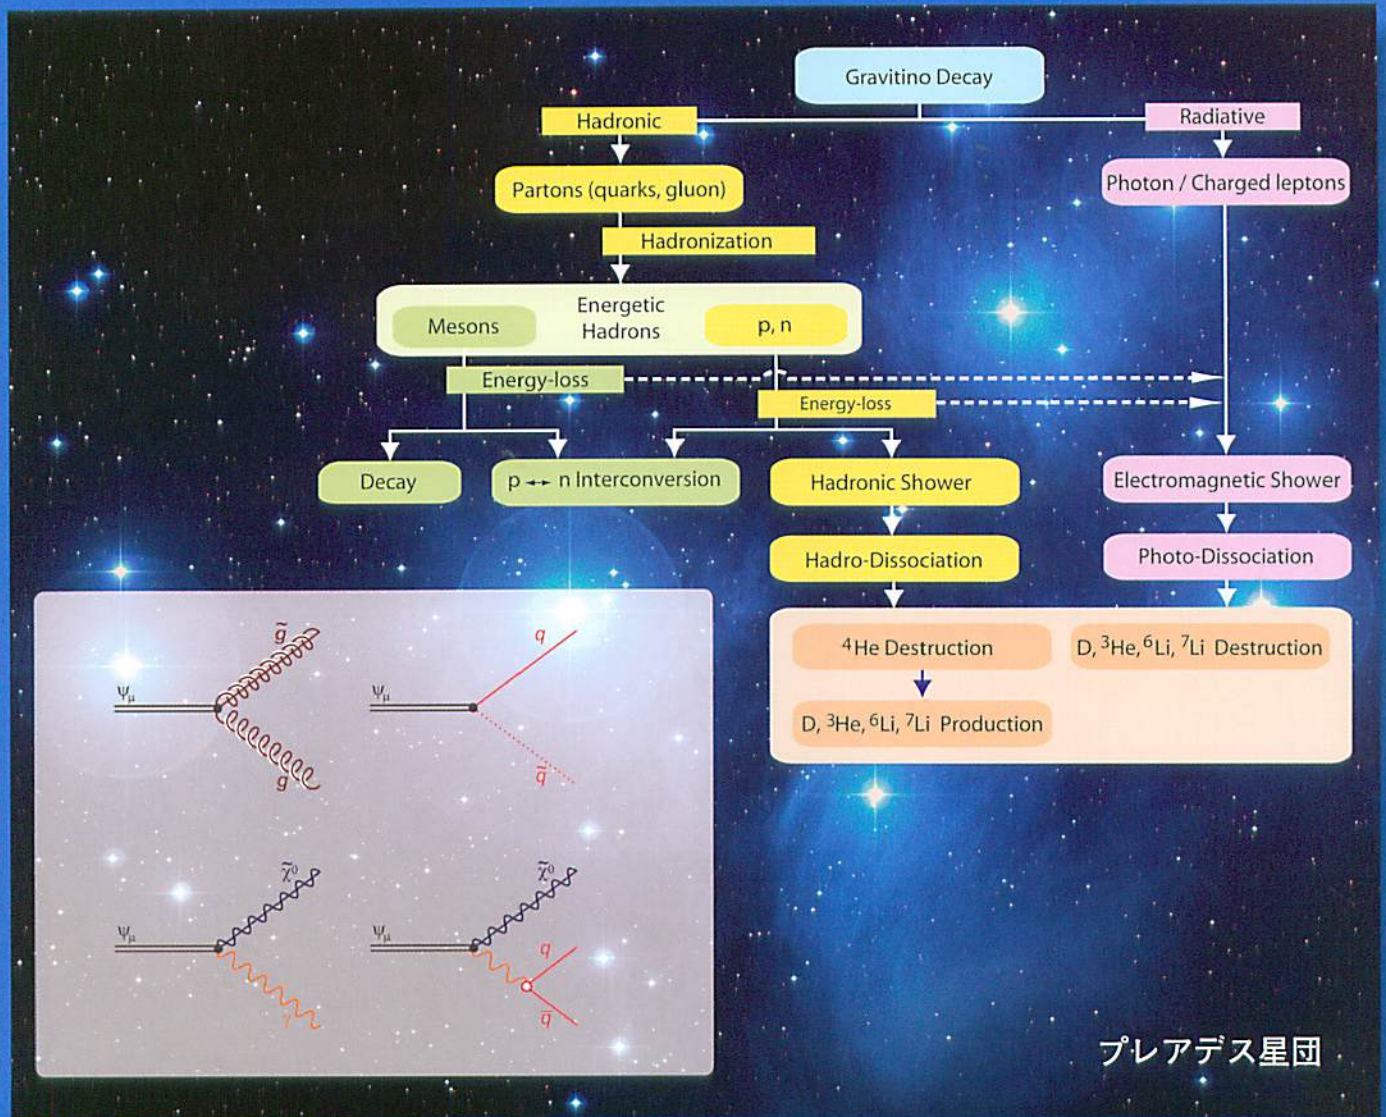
Gravitino Decay

Hadronic

Radiative

Partons (quarks, gluon)

Photon / Charged leptons

Hadronization

Mesons

Energetic Hadrons

p, n

Energy-loss

Energy-loss

Decay

p $\leftrightarrow$ n Interconversion

Hadronic Shower

Electromagnetic Shower

Hadro-Dissociation

Photo-Dissociation

$^4$He Destruction

D, $^3$He, $^6$Li, $^7$Li Destruction

D, $^3$He, $^6$Li, $^7$Li Production

$\psi_\mu$ $\tilde{g}$ $g$

$\psi_\mu$ $q$ $\tilde{q}$

$\psi_\mu$ $\tilde{\chi}^0$ $\gamma$

$\psi_\mu$ $\tilde{\chi}^0$ $q$ $\bar{q}$

プレアデス星団